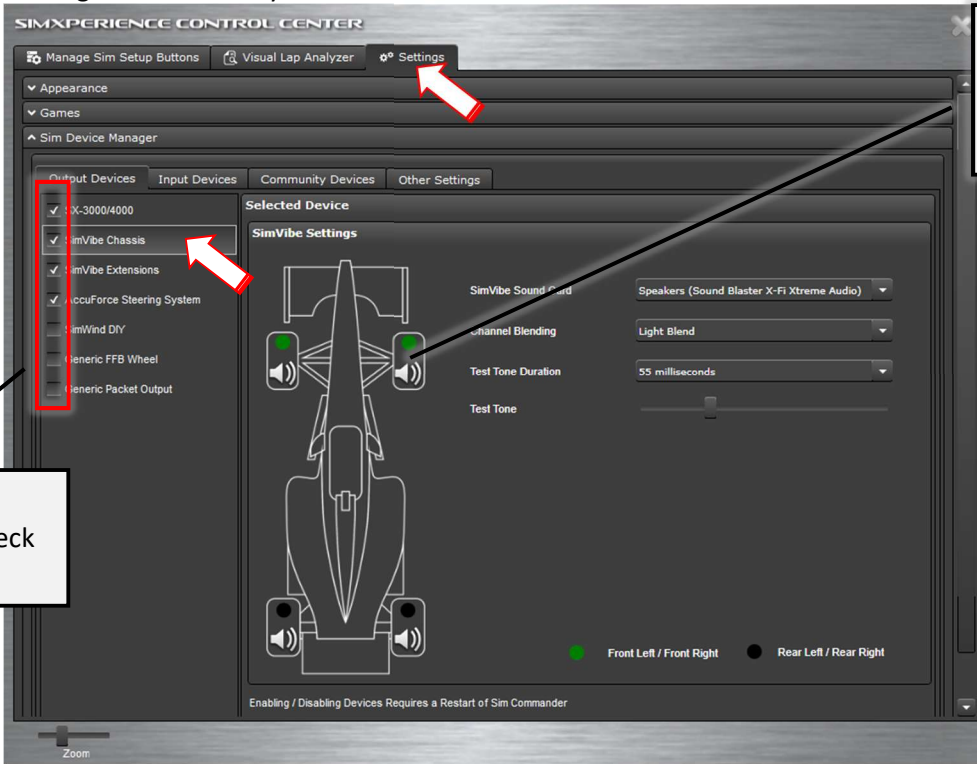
SIMXPERIENCE CONTROL CENTER

Manage Sim Setup Buttons | Visual Lap Analyzer | Settings

Appearance
Games
Sim Device Manager

Output Devices | Input Devices | Community Devices | Other Settings

✓ SX-3000/4000
✓ SimVibe Chassis
✓ SimVibe Extensions
✓ AccuForce Steering System
SimWind DIY
Generic FFB Wheel
Generic Packet Output

Selected Device

SimVibe Settings

SimVibe Sound Card | Speakers (Sound Blaster X-Fi Xtreme Audio)
Channel Blending | Light Blend
Test Tone Duration | 55 milliseconds
Test Tone

Front Left / Front Right
Rear Left / Rear Right

Enabling / Disabling Devices Requires a Restart of Sim Commander

eck

Zoom